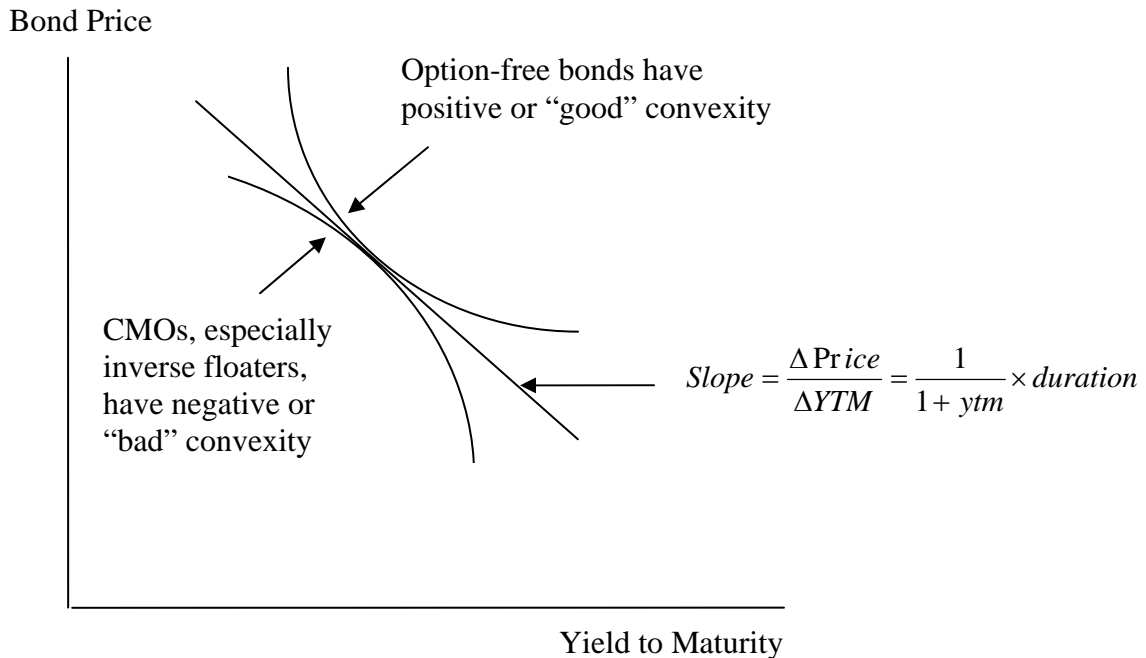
Bond Price

Option-free bonds have positive or "good" convexity

CMOs, especially inverse floaters, have negative or "bad" convexity

$Slope = \frac{\Delta Price}{\Delta YTM} = \frac{1}{1+ytm} \times duration$

Yield to Maturity